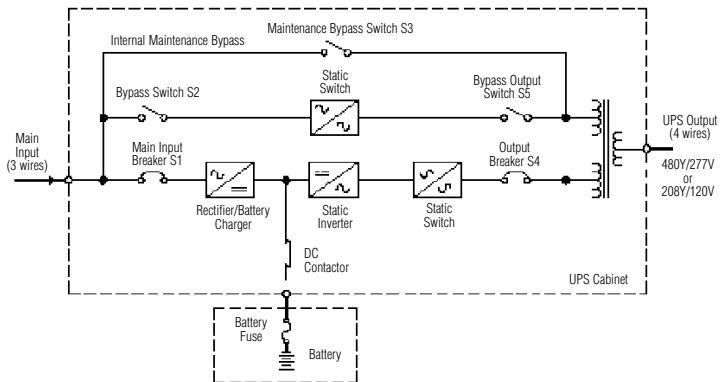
Maintenance Bypass Switch S3

Internal Maintenance Bypass

Bypass Switch S2

Static Switch

Bypass Output Switch S5

Main Input (3 wires)

Main Input Breaker S1

Output Breaker S4

UPS Output (4 wires)

480Y/277V or 208Y/120V

Rectifier/Battery Charger

Static Inverter

Static Switch

DC Contactor

UPS Cabinet

Battery Fuse

Battery